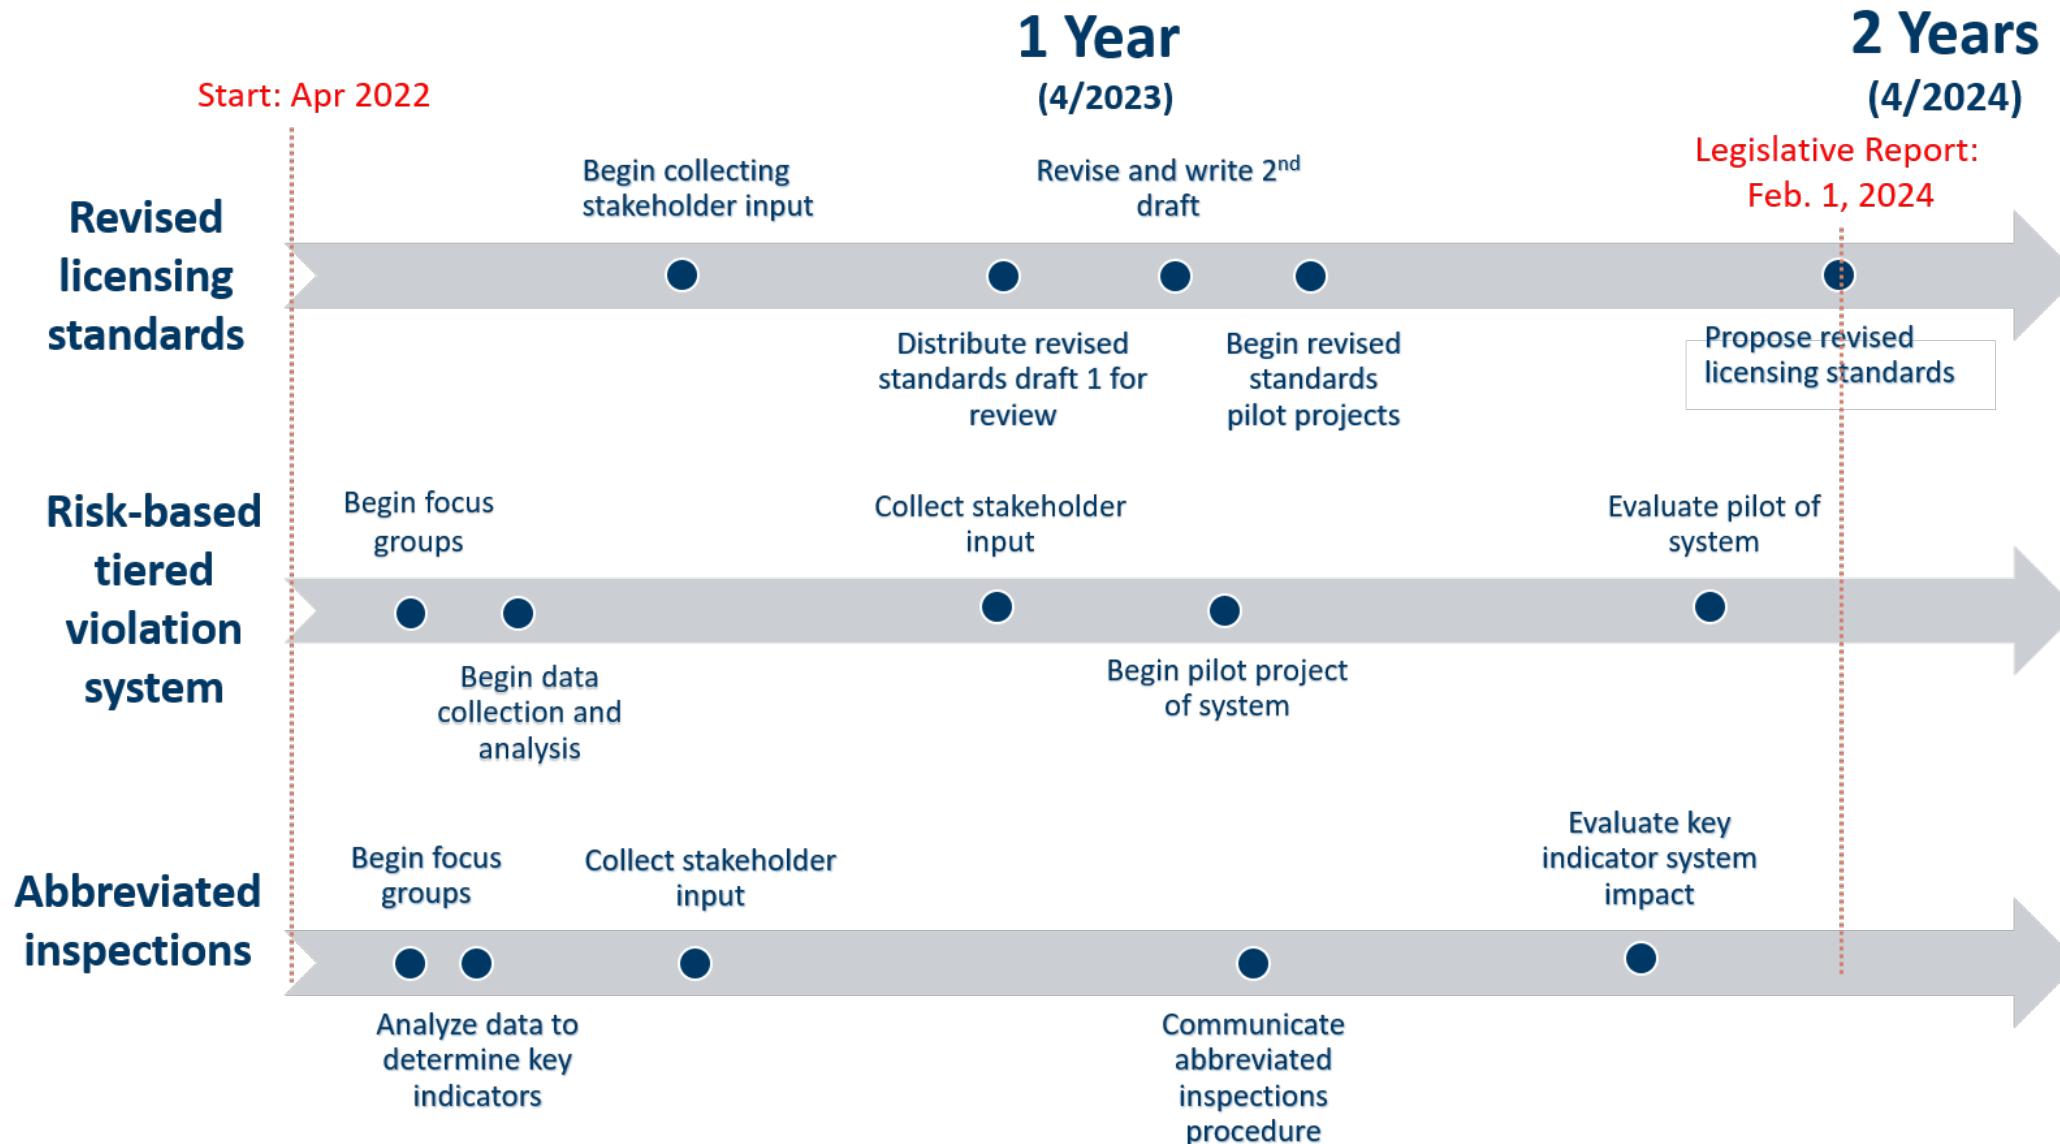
1 Year
(4/2023)

2 Years
(4/2024)

Start: Apr 2022

Legislative Report: Feb. 1, 2024

Revised licensing standards

Begin collecting stakeholder input

Revise and write 2$^{nd}$ draft

Distribute revised standards draft 1 for review

Begin revised standards pilot projects

Propose revised licensing standards

Risk-based tiered violation system

Begin focus groups

Collect stakeholder input

Evaluate pilot of system

Begin data collection and analysis

Begin pilot project of system

Abbreviated inspections

Begin focus groups

Collect stakeholder input

Evaluate key indicator system impact

Analyze data to determine key indicators

Communicate abbreviated inspections procedure